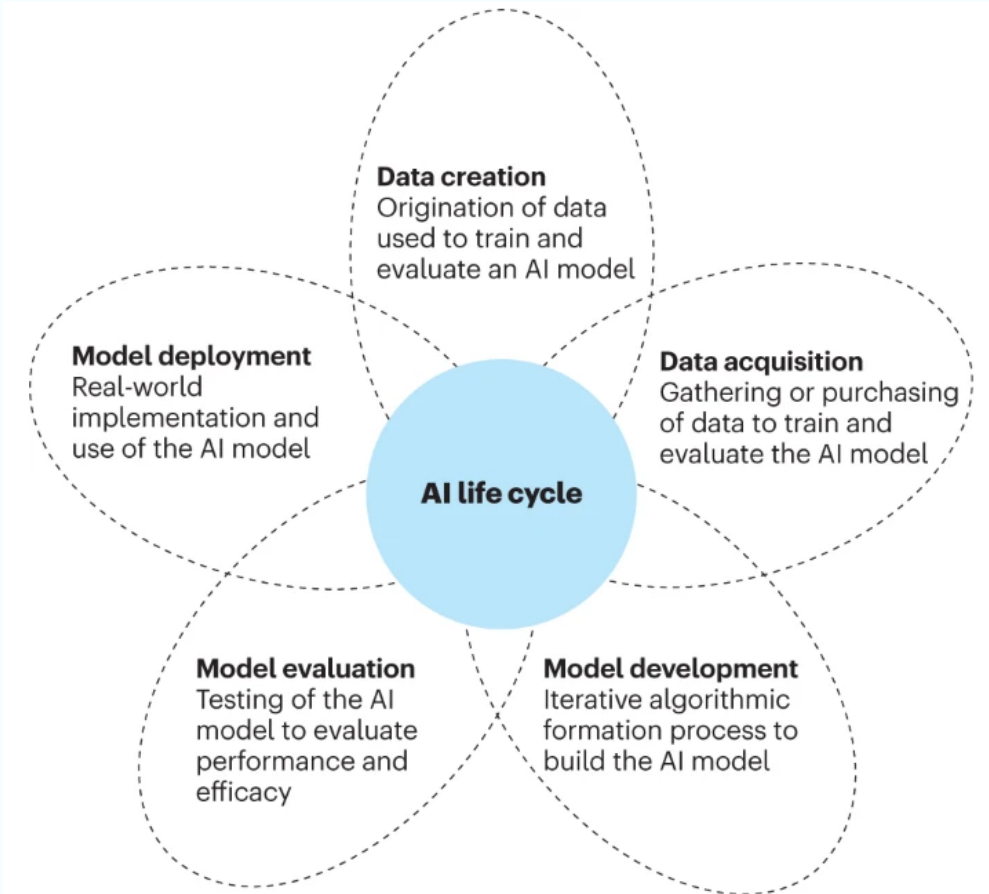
Data creation
Origination of data used to train and evaluate an AI model

Model deployment
Real-world implementation and use of the AI model

Data acquisition
Gathering or purchasing of data to train and evaluate the AI model

AI life cycle

Model evaluation
Testing of the AI model to evaluate performance and efficacy

Model development
Iterative algorithmic formation process to build the AI model